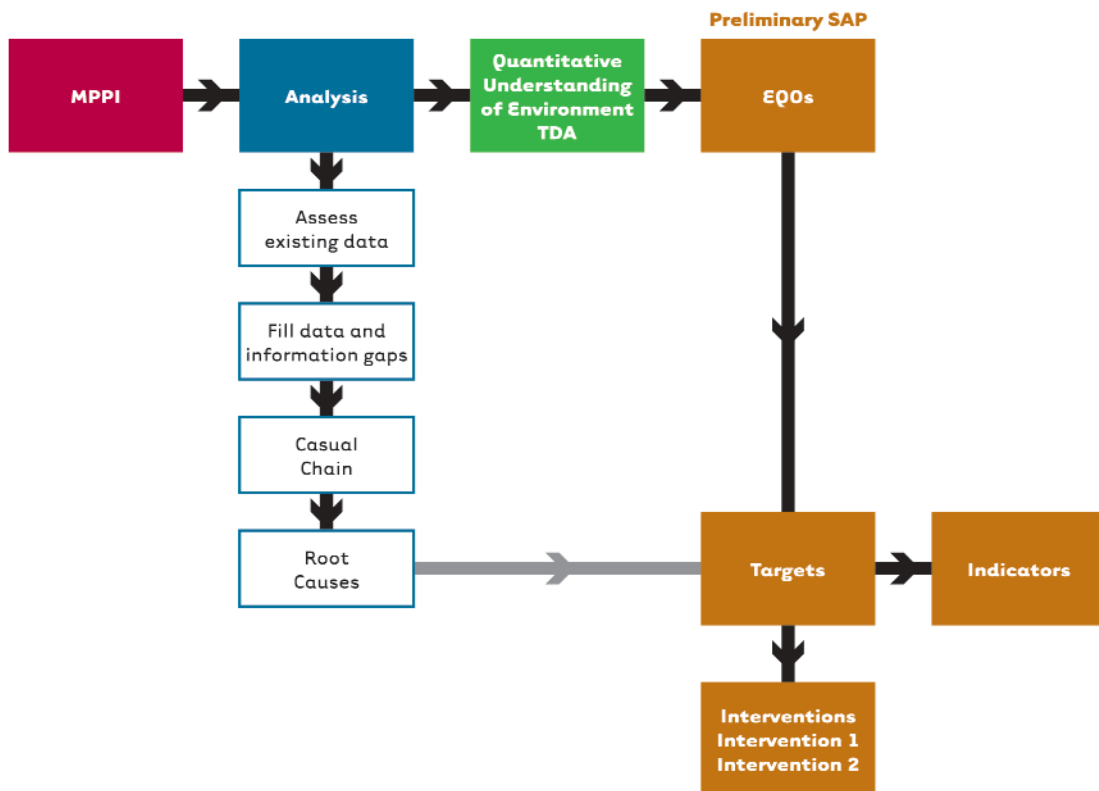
Preliminary SAP

MPPI

Analysis

Quantitative Understanding of Environment TDA

EQOs

Assess existing data

Fill data and information gaps

Casual Chain

Root Causes

Targets

Indicators

Interventions
Intervention 1
Intervention 2